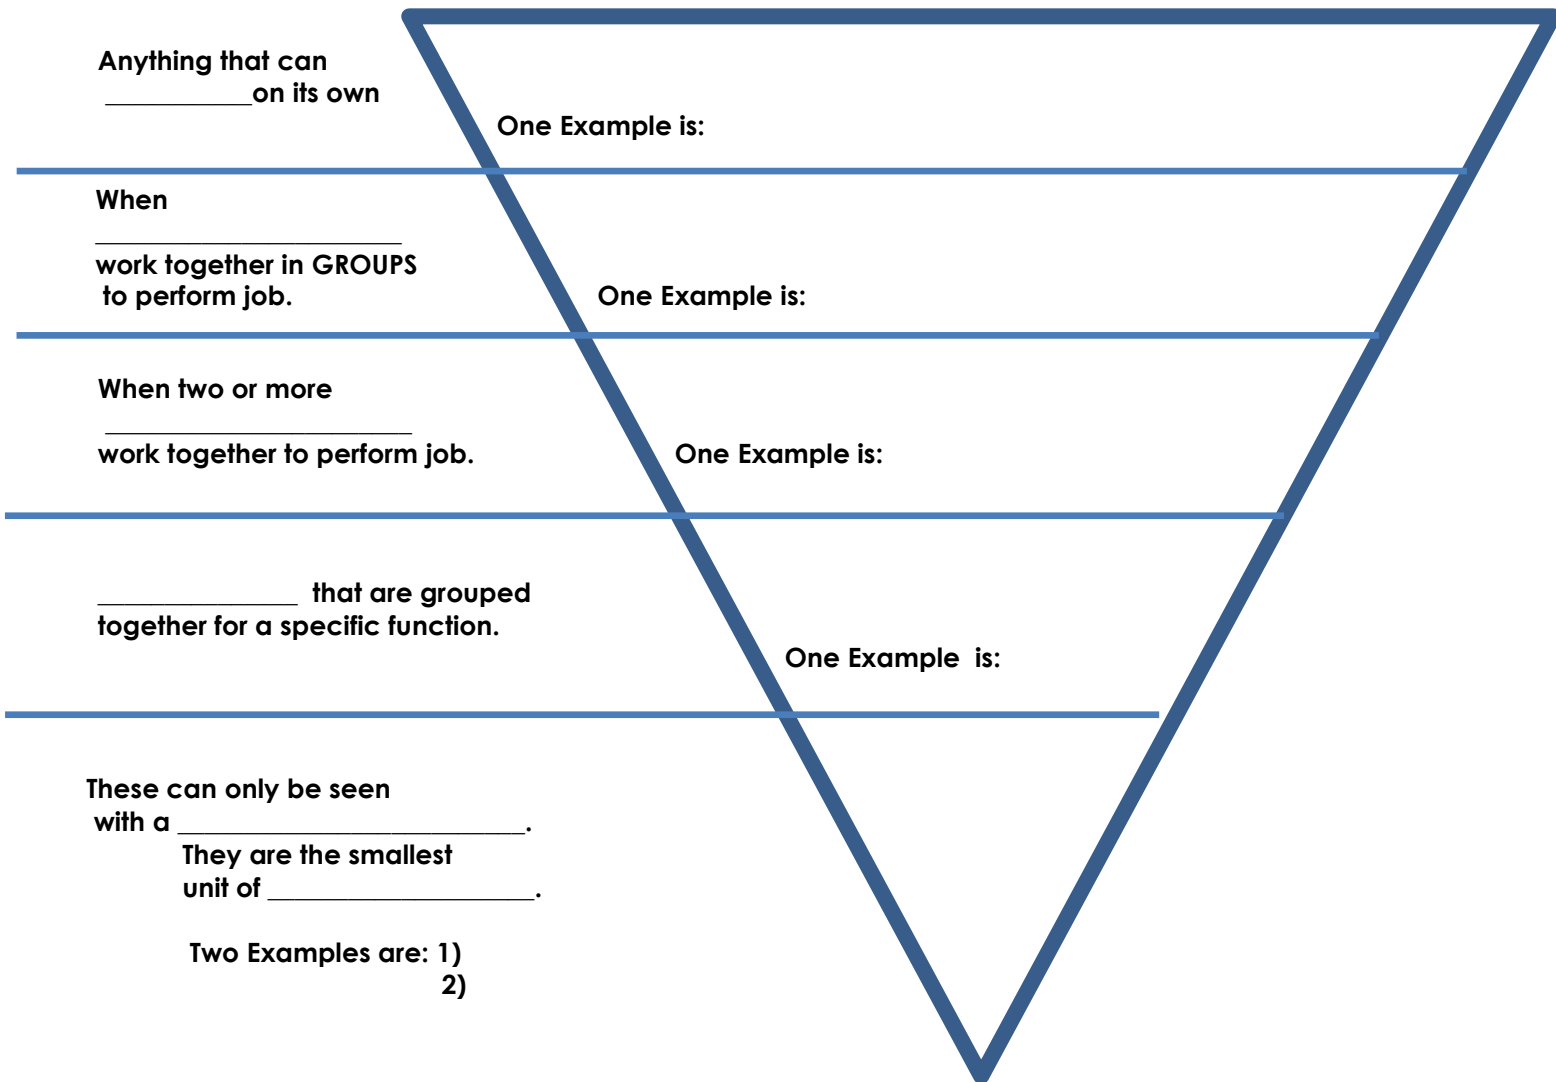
Anything that can ___________on its own

One Example is:

When ______________________ work together in GROUPS to perform job.

One Example is:

When two or more ______________________ work together to perform job.

One Example is:

_______________ that are grouped together for a specific function.

One Example is:

These can only be seen with a __________________________.
They are the smallest unit of ____________________.

Two Examples are: 1)
2)